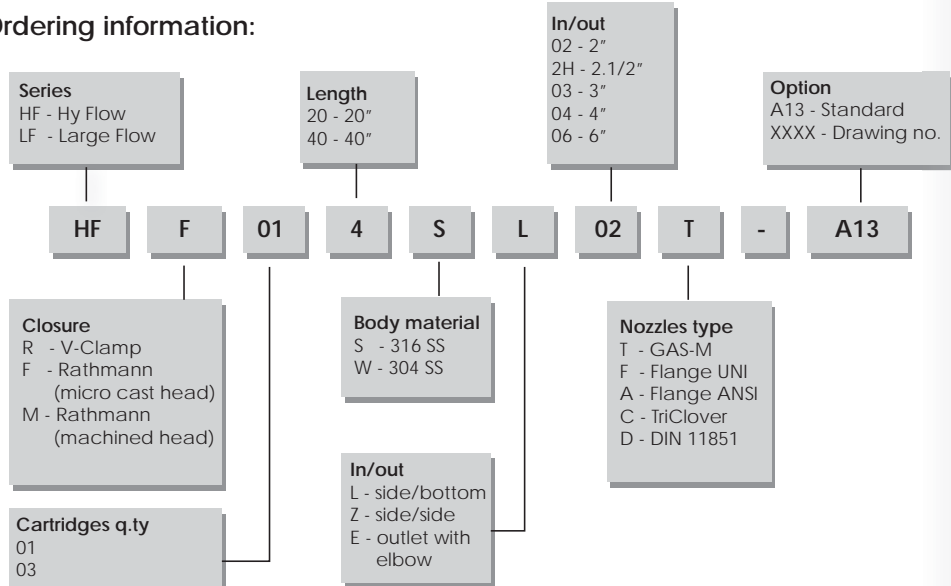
rdering information:

Series
HF - Hy Flow
LF - Large Flow

Length
20 - 20″
40 - 40″

In/out
02 - 2″
2H - 2.1/2″
03 - 3″
04 - 4″
06 - 6″

Option
A13 - Standard
XXXX - Drawing no.

HF F 01 4 S L 02 T - A13

Closure
R - V-Clamp
F - Rathmann (micro cast head)
M - Rathmann (machined head)

Body material
S - 316 SS
W - 304 SS

Nozzles type
T - GAS-M
F - Flange UNI
A - Flange ANSI
C - TriClover
D - DIN 11851

In/out
L - side/bottom
Z - side/side
E - outlet with elbow

Cartridges q.ty
01
03